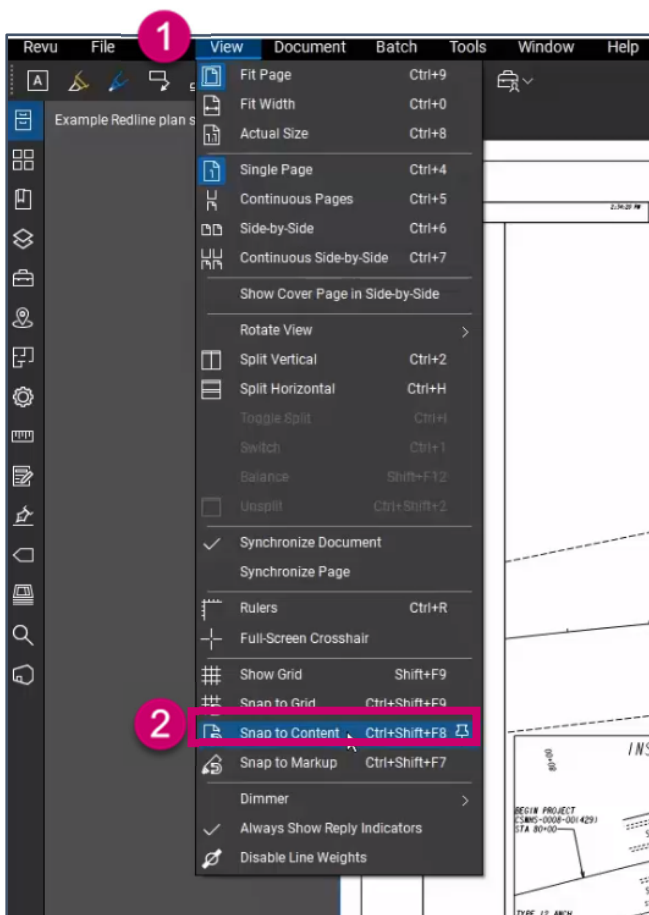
Revu File 1 View Document Batch Tools Window Help

Example Redline plan s

Fit Page Ctrl+9
Fit Width Ctrl+0
Actual Size Ctrl+8
Single Page Ctrl+4
Continuous Pages Ctrl+5
Side-by-Side Ctrl+6
Continuous Side-by-Side Ctrl+7
Show Cover Page in Side-by-Side
Rotate View
Split Vertical Ctrl+2
Split Horizontal Ctrl+H
Toggle Split Ctrl+I
Switch Ctrl+1
Balance Shift+F12
Unsplit Ctrl+Shift+2
Synchronize Document
Synchronize Page
Rulers Ctrl+R
Full-Screen Crosshair
Show Grid Shift+F9
Snap to Grid Ctrl+Shift+F9
2 Snap to Content Ctrl+Shift+F8
Snap to Markup Ctrl+Shift+F7
Dimmer
Always Show Reply Indicators
Disable Line Weights

2:34:20 PM
INS
80+00
BEGIN PROJECT
CSNHS-0008-00(429)
STA 80+00
TYPE 12 ANCH